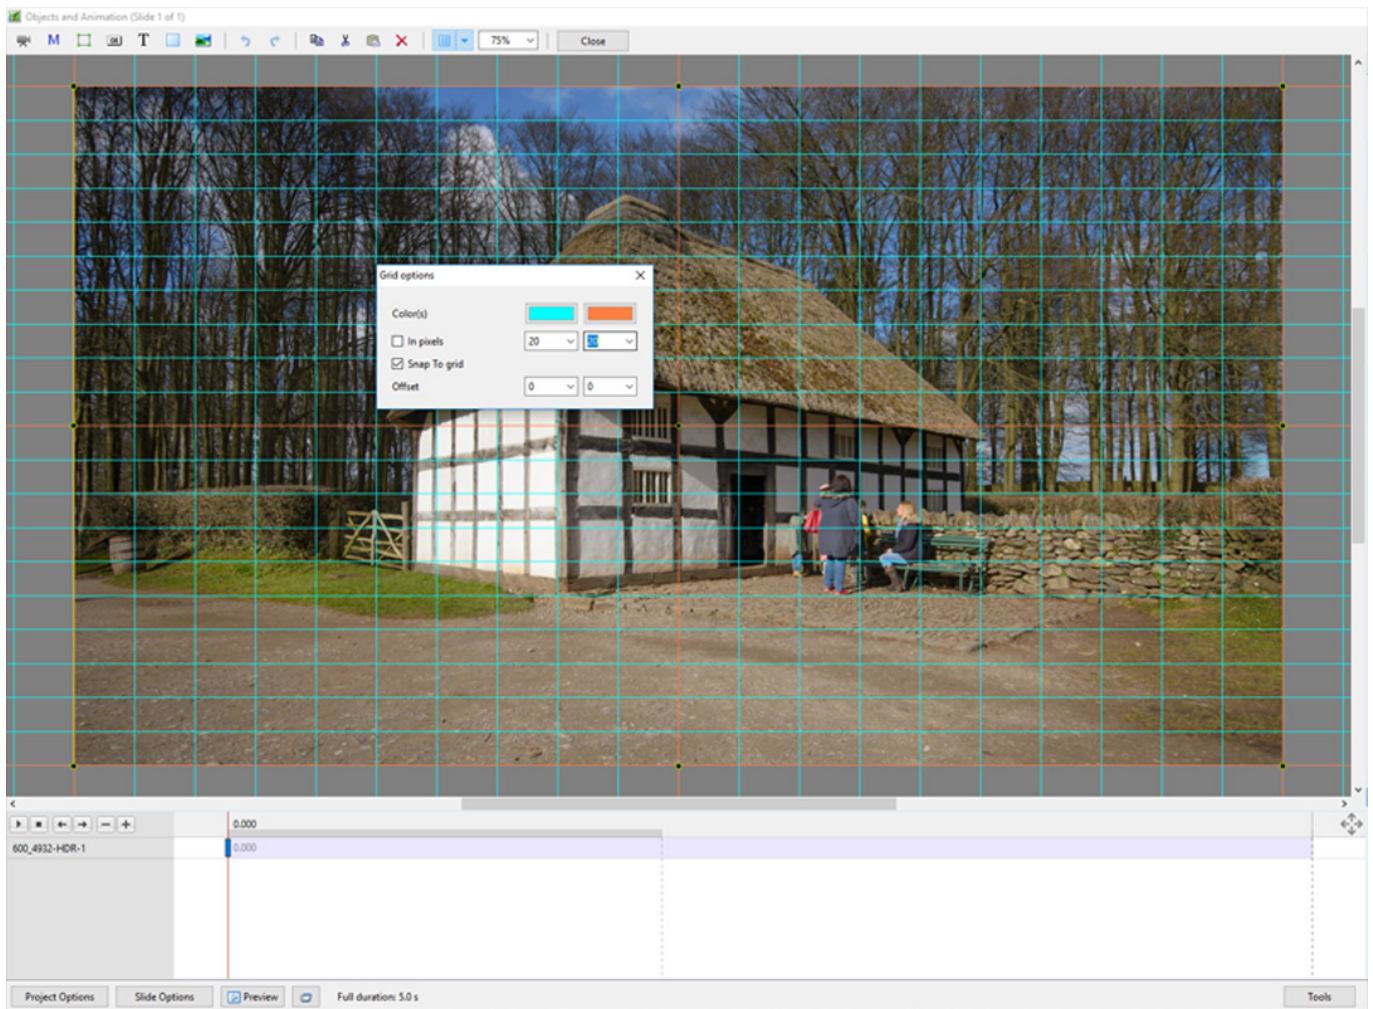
Objects and Animation (Slide 1 of 1)

M T

75%

Close

Grid options

Color(s)

In pixels 20 20

Snap To grid

Offset 0 0

0.000

600_4932-HDR-1 0.000

Project Options Slide Options Preview Full duration: 5.0 s Tools